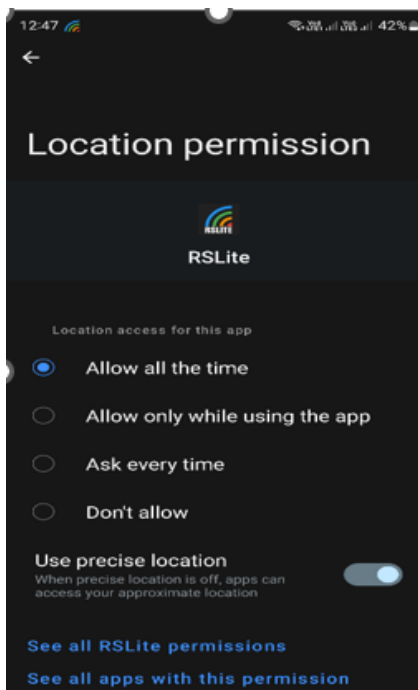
12:47 42%

←

Location permission

RSLITE

RSLite

Location access for this app

Allow all the time

Allow only while using the app

Ask every time

Don't allow

Use precise location
When precise location is off, apps can access your approximate location

See all RSLite permissions

See all apps with this permission